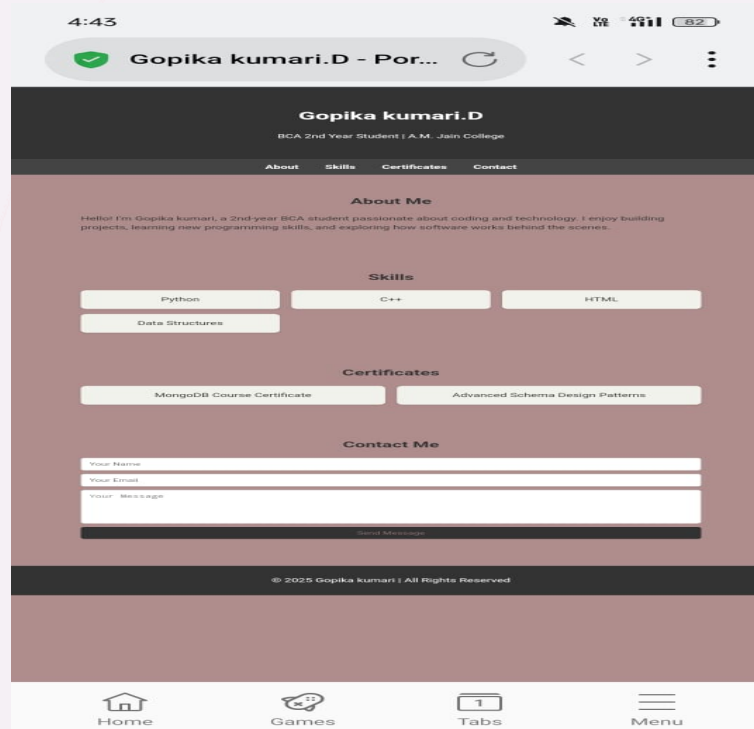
4:43

Vo LTE 4G 82

Gopika kumari.D - Por...

Gopika kumari.D

BCA 2nd Year Student | A.M. Jain College

About Skills Certificates Contact

About Me

Hello! I'm Gopika kumari, a 2nd-year BCA student passionate about coding and technology. I enjoy building projects, learning new programming skills, and exploring how software works behind the scenes.

Skills

Python

C++

HTML

Data Structures

Certificates

MongoDB Course Certificate

Advanced Schema Design Patterns

Contact Me

Your Name

Your Email

Your Message

Send Message

© 2025 Gopika kumari | All Rights Reserved

Home

Games

1

Tabs

Menu